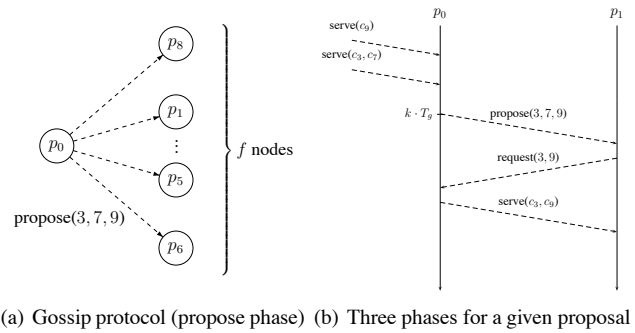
$p_8$

$p_1$

$\vdots$

$p_0$

$p_5$

propose$(3, 7, 9)$

$p_6$

$f$ nodes

$p_0$

$p_1$

serve$(c_9)$

serve$(c_3, c_7)$

$k \cdot T_g$

propose$(3, 7, 9)$

request$(3, 9)$

serve$(c_3, c_9)$

(a) Gossip protocol (propose phase) (b) Three phases for a given proposal